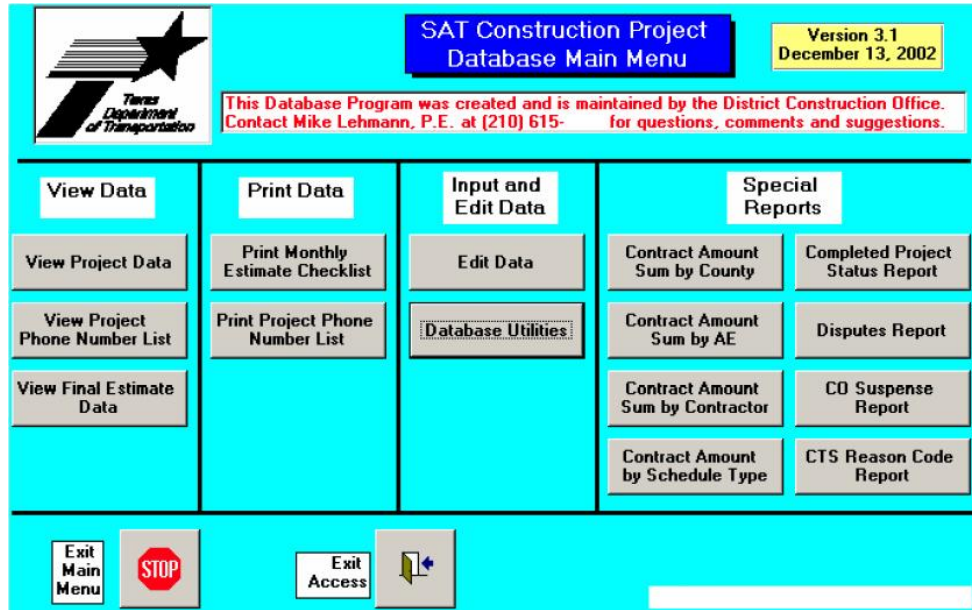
Texas Department of Transportation

SAT Construction Project Database Main Menu

Version 3.1
December 13, 2002

This Database Program was created and is maintained by the District Construction Office. Contact Mike Lehmann, P.E. at (210) 615- for questions, comments and suggestions.

View Data

View Project Data

View Project Phone Number List

View Final Estimate Data

Print Data

Print Monthly Estimate Checklist

Print Project Phone Number List

Input and Edit Data

Edit Data

Database Utilities

Special Reports

Contract Amount Sum by County

Completed Project Status Report

Contract Amount Sum by AE

Disputes Report

Contract Amount Sum by Contractor

CO Suspense Report

Contract Amount by Schedule Type

CTS Reason Code Report

Exit Main Menu

STOP

Exit Access